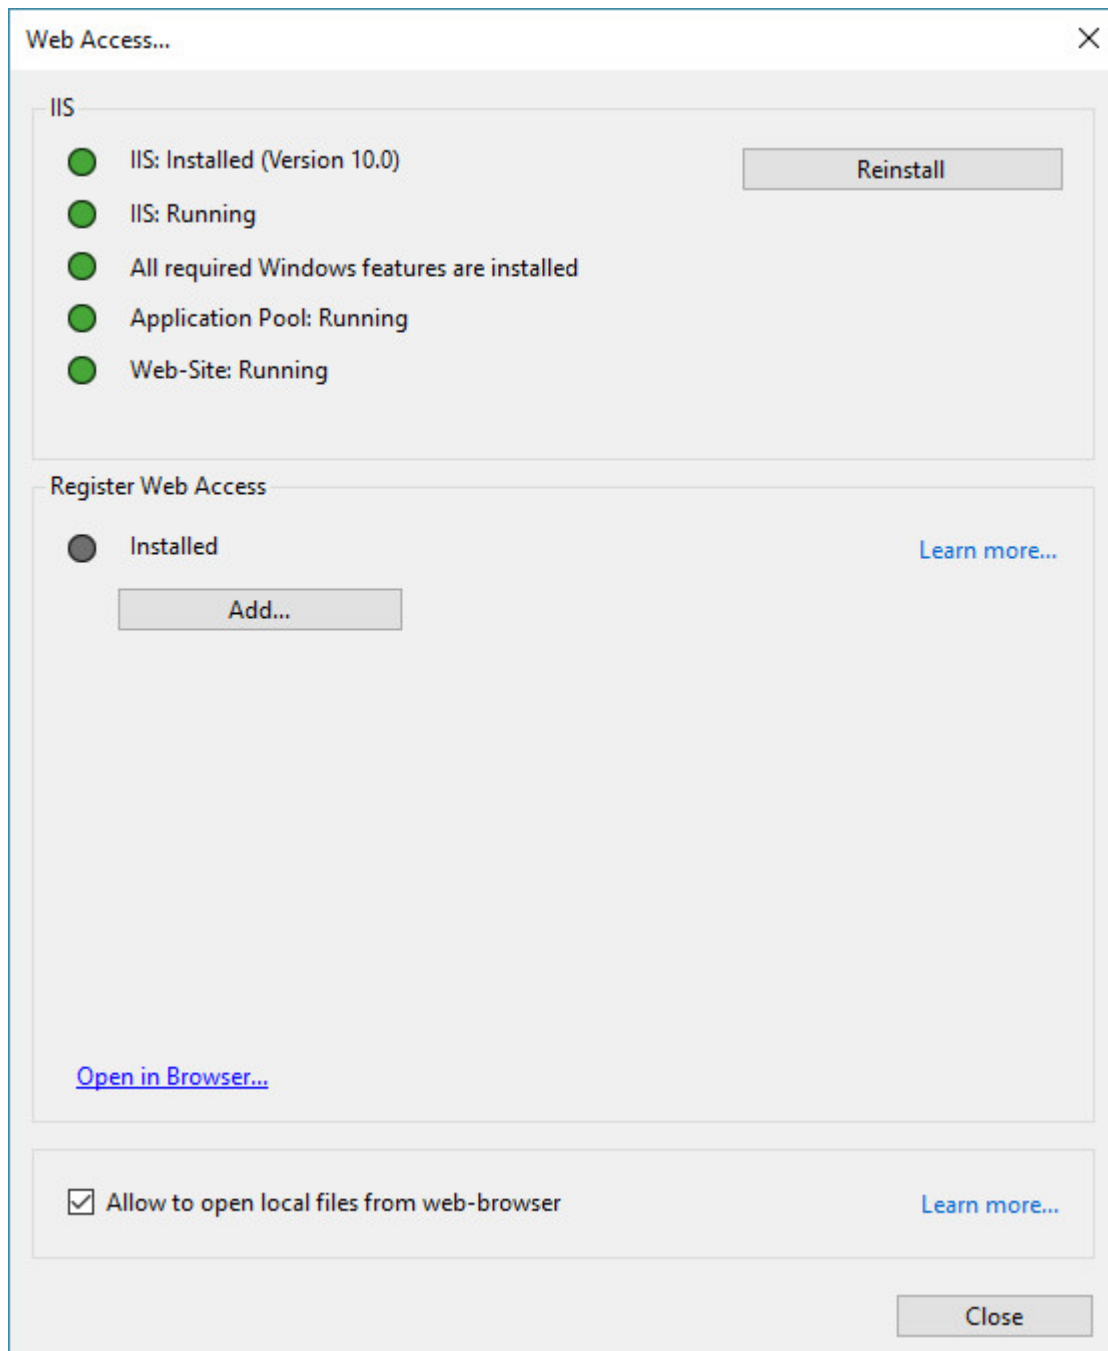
Web Access...

IIS

IIS: Installed (Version 10.0)

Reinstall

IIS: Running

All required Windows features are installed

Application Pool: Running

Web-Site: Running

Register Web Access

Installed

Learn more...

Add...

Open in Browser...

Allow to open local files from web-browser

Learn more...

Close